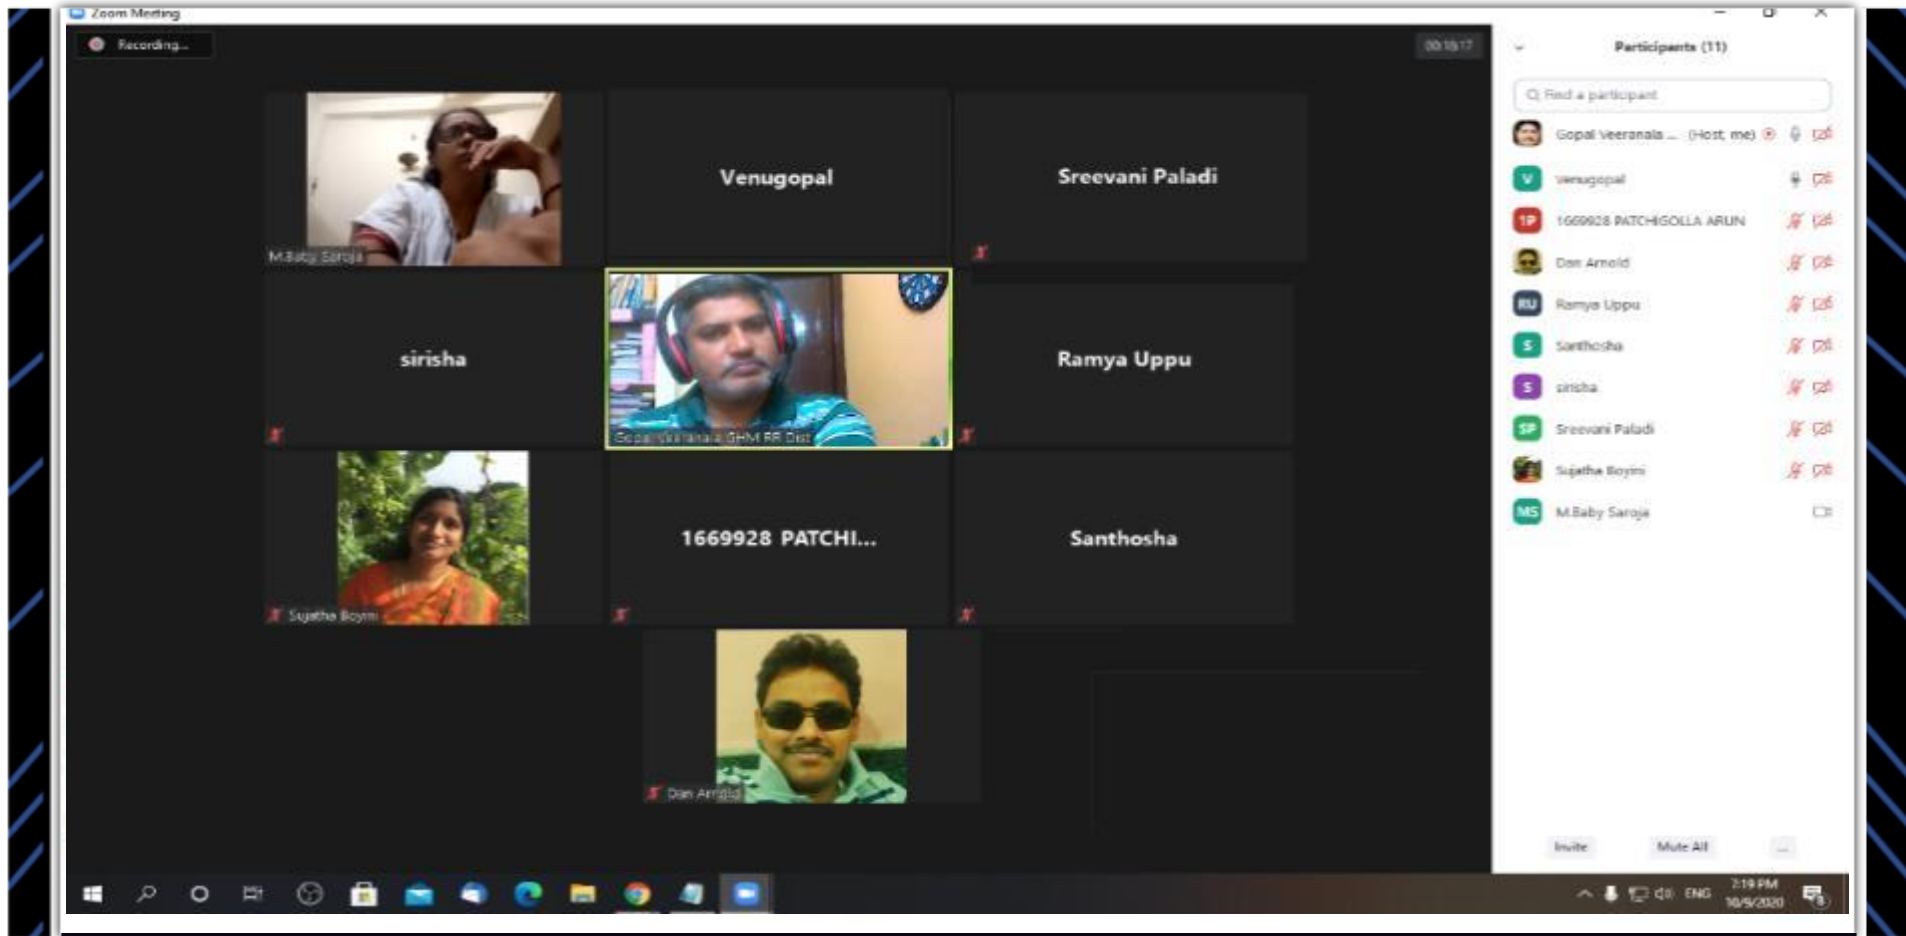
Zoom Meeting

Recording...

00:18:17

M.Baby Saroja

Venugopal

Sreevani Paladi

sirisha

Gopal Veeranala GHM RR Dist

Ramya Uppu

Sujatha Boyini

1669928 PATCHI...

Santhosha

Dan Arnold

Participants (11)

Find a participant

Gopal Veeranala ... (Host, me)

Venugopal

1669928 PATCHIGOLLA ARUN

Dan Arnold

Ramya Uppu

Santhosha

sirisha

Sreevani Paladi

Sujatha Boyini

M.Baby Saroja

Invite

Mute All

...

ENG

7:19 PM

10/9/2020